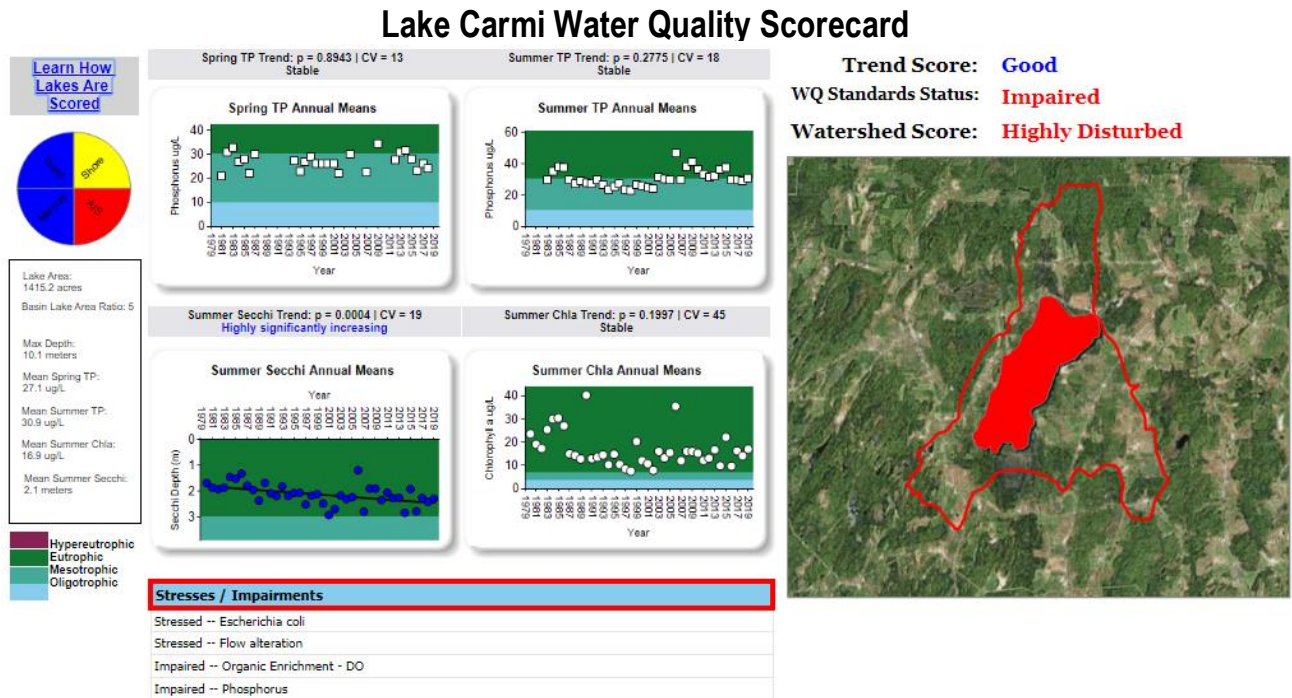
Lake Carmi Water Quality Scorecard

Learn How Lakes Are Scored

Shore
AIS
Mercury
Trend

Lake Area: 1415.2 acres

Basin Lake Area Ratio: 5

Max Depth: 10.1 meters

Mean Spring TP: 27.1 ug/L

Mean Summer TP: 30.9 ug/L

Mean Summer Chla: 16.9 ug/L

Mean Summer Secchi: 2.1 meters

Hypereutrophic
Eutrophic
Mesotrophic
Oligotrophic

Spring TP Trend: p = 0.8943 | CV = 13
Stable

Spring TP Annual Means

Phosphorus ug/L

40
30
20
10
0

1979 1981 1983 1985 1987 1989 1991 1993 1995 1997 1999 2001 2003 2005 2007 2009 2011 2013 2015 2017 2019

Year

Summer TP Trend: p = 0.2775 | CV = 18
Stable

Summer TP Annual Means

Phosphorus ug/L

60
40
20
0

1979 1981 1983 1985 1987 1989 1991 1993 1995 1997 1999 2001 2003 2005 2007 2009 2011 2013 2015 2017 2019

Year

Summer Secchi Trend: p = 0.0004 | CV = 19
Highly significantly increasing

Summer Secchi Annual Means

Year

1979 1981 1983 1985 1987 1989 1991 1993 1995 1997 1999 2001 2003 2005 2007 2009 2011 2013 2015 2017 2019

Secchi Depth (m)

0
1
2
3

Summer Chla Trend: p = 0.1997 | CV = 45
Stable

Summer Chla Annual Means

Chlorophyll a ug/L

40
30
20
10
0

1979 1981 1983 1985 1987 1989 1991 1993 1995 1997 1999 2001 2003 2005 2007 2009 2011 2013 2015 2017 2019

Year

Trend Score: Good
WQ Standards Status: Impaired
Watershed Score: Highly Disturbed

Stresses / Impairments

Stressed -- Escherichia coli
Stressed -- Flow alteration
Impaired -- Organic Enrichment - DO
Impaired -- Phosphorus